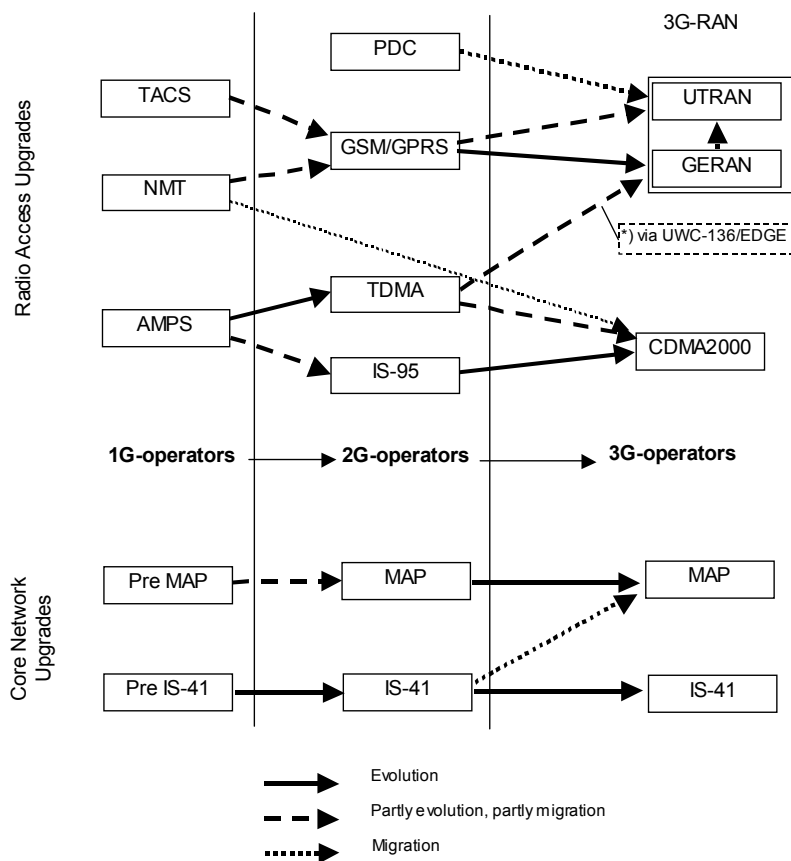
3G-RAN

Radio Access Upgrades

PDC

TACS

UTRAN

GSM/GPRS

GERAN

NMT

*) via UWC-136/EDGE

TDMA

AMPS

CDMA2000

IS-95

1G-operators

2G-operators

3G-operators

Core Network Upgrades

Pre MAP

MAP

MAP

Pre IS-41

IS-41

IS-41

Evolution

Partly evolution, partly migration

Migration